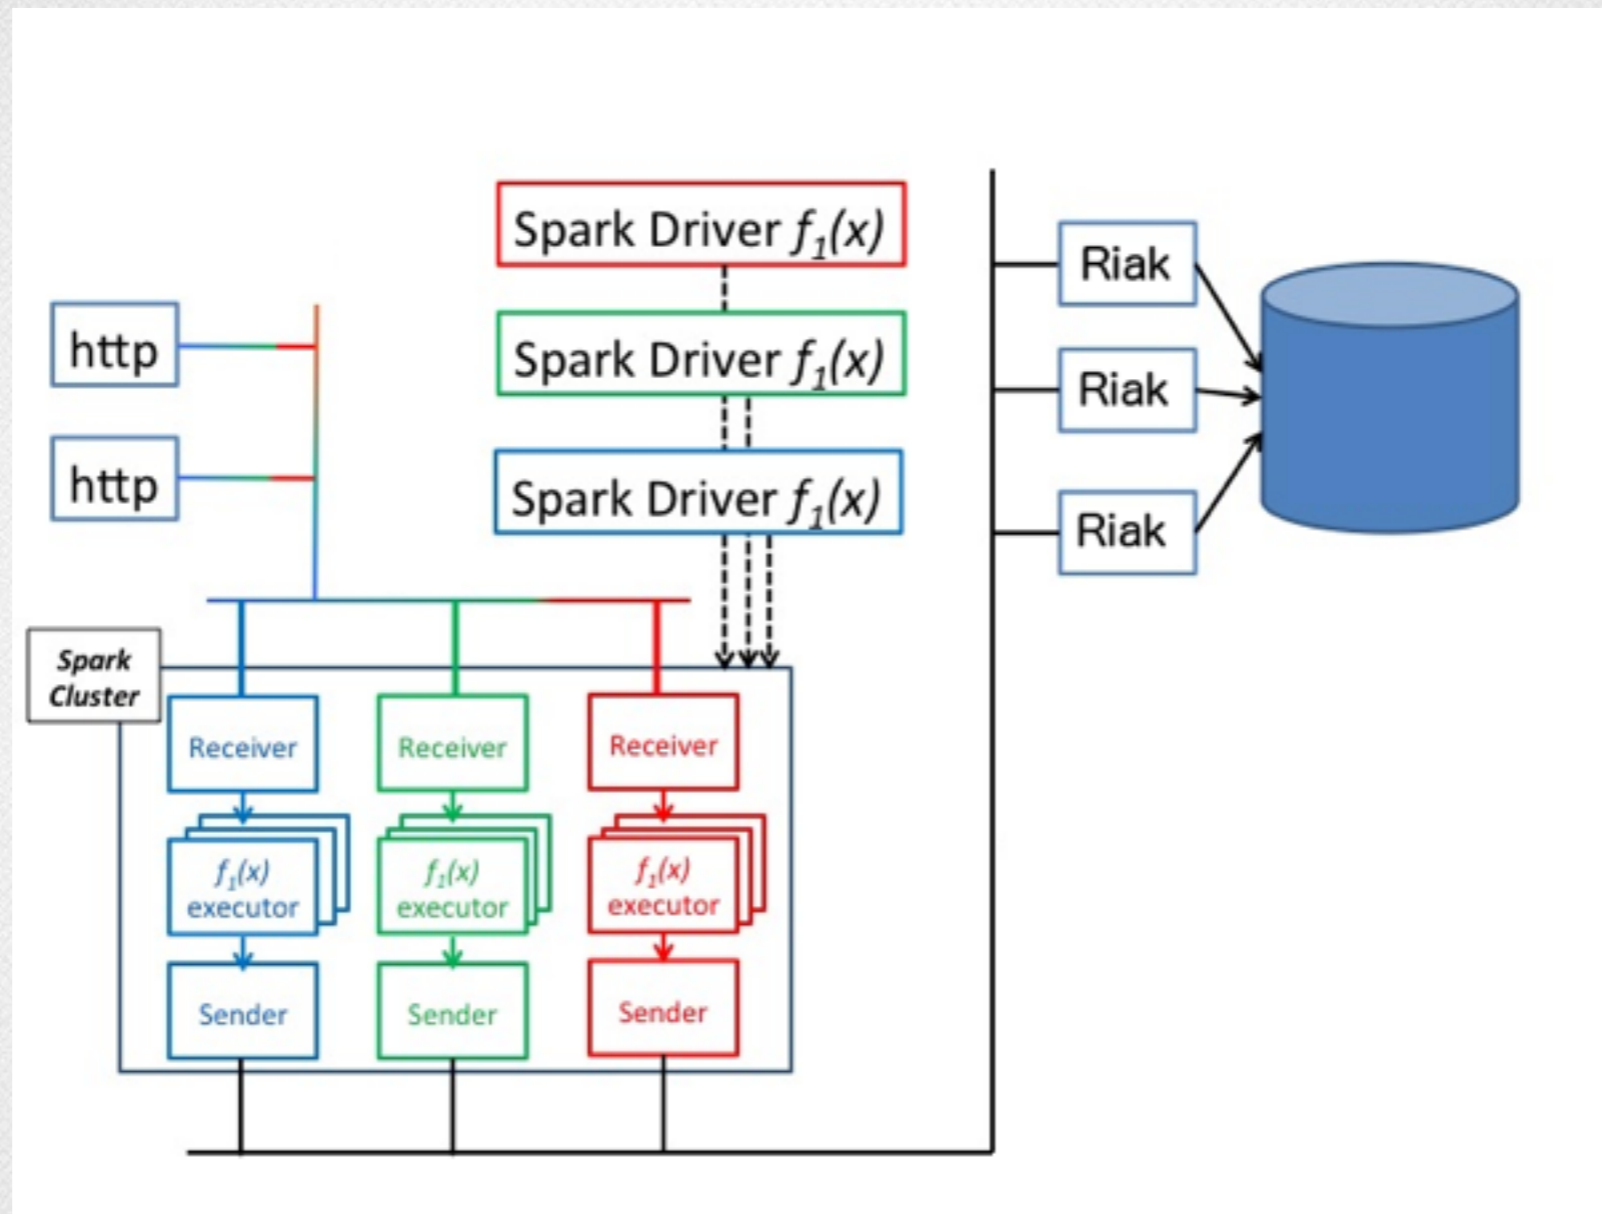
Spark Driver $f_1(x)$

Spark Driver $f_1(x)$

Spark Driver $f_1(x)$

http

http

Riak

Riak

Riak

Spark Cluster

Receiver

Receiver

Receiver

$f_1(x)$ executor

$f_1(x)$ executor

$f_1(x)$ executor

Sender

Sender

Sender